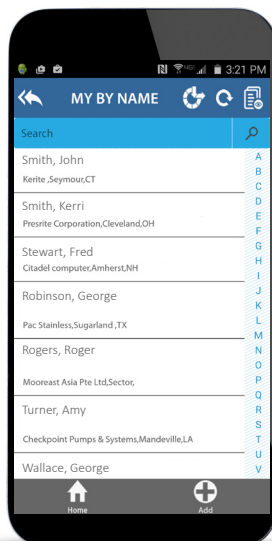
3:21 PM

MY BY NAME

Search

Smith, John
Kerite ,Seymour,CT

Smith, Kerri
Presrite Corporation,Cleveland,OH

Stewart, Fred
Citadel computer,Amherst,NH

Robinson, George
Pac Stainless,Sugarland ,TX

Rogers, Roger
Mooreast Asia Pte Ltd,Sector,

Turner, Amy
Checkpoint Pumps & Systems,Mandeville,LA

Wallace, George

A
B
C
D
E
F
G
H
I
J
K
L
M
N
O
P
Q
R
S
T
U
V

Home
Add